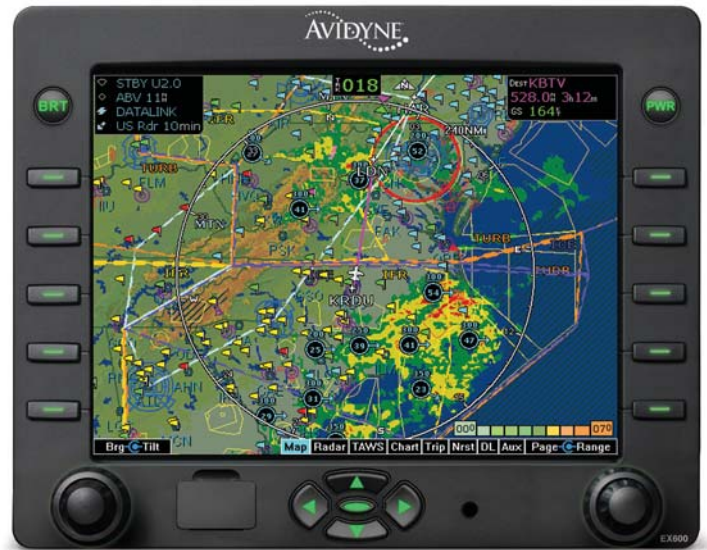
AVIDYNE

BRT

PWR

STBY U2.0
ABV 11
DATALINK
US Rdr 10min

018

DEST KBTV
528.0NM 3h12m
GS 164KT

240NM

TURB
FLM
MTN
PSK
FAK
TURB
KRDU
IFR
IFR
IFR

52
37
41
54
39
41
47
25
23
31

000
070

Brg Tilt
Map Radar TAWS Chart Trip Nrst DL Aux Page Range

EX600